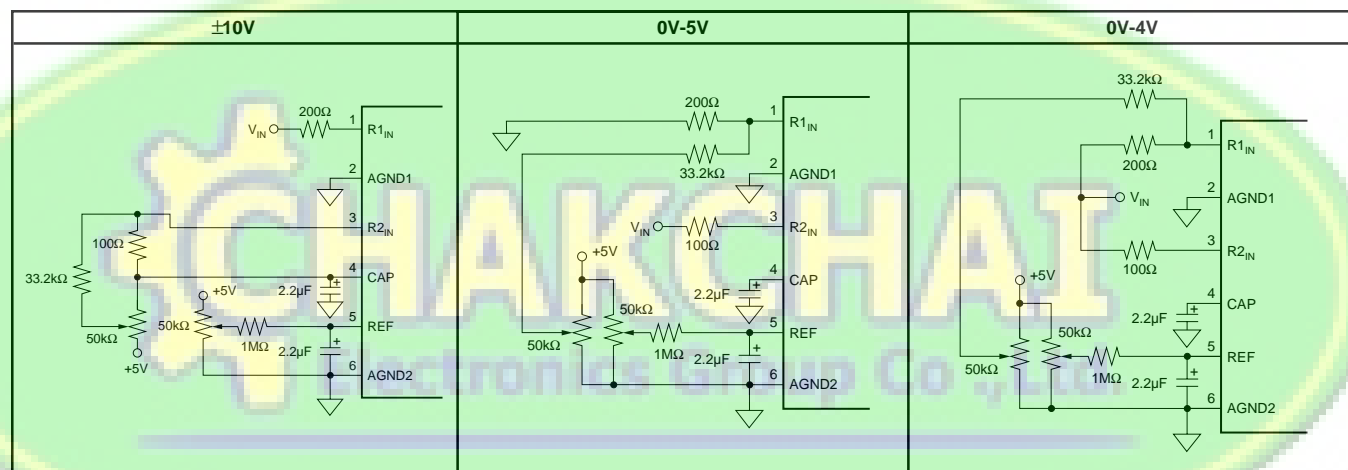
| ±10V | 0V-5V | 0V-4V |
|---|---|---|
| $V_{IN}$ 200Ω 1 $R1_{IN}$ 2 AGND1 3 $R2_{IN}$ 100Ω 33.2kΩ 4 CAP 2.2µF +5V 50kΩ 5 REF 50kΩ 1MΩ 2.2µF +5V 6 AGND2 | 200Ω 1 $R1_{IN}$ 33.2kΩ 2 AGND1 $V_{IN}$ 100Ω 3 $R2_{IN}$ +5V 4 CAP 2.2µF 50kΩ 5 REF 50kΩ 1MΩ 2.2µF 6 AGND2 | 33.2kΩ 1 $R1_{IN}$ 200Ω $V_{IN}$ 2 AGND1 3 $R2_{IN}$ 100Ω +5V 4 CAP 2.2µF 50kΩ 5 REF 50kΩ 1MΩ 2.2µF 6 AGND2 |

CHAKCHAI
Electronics Group Co.,Ltd.